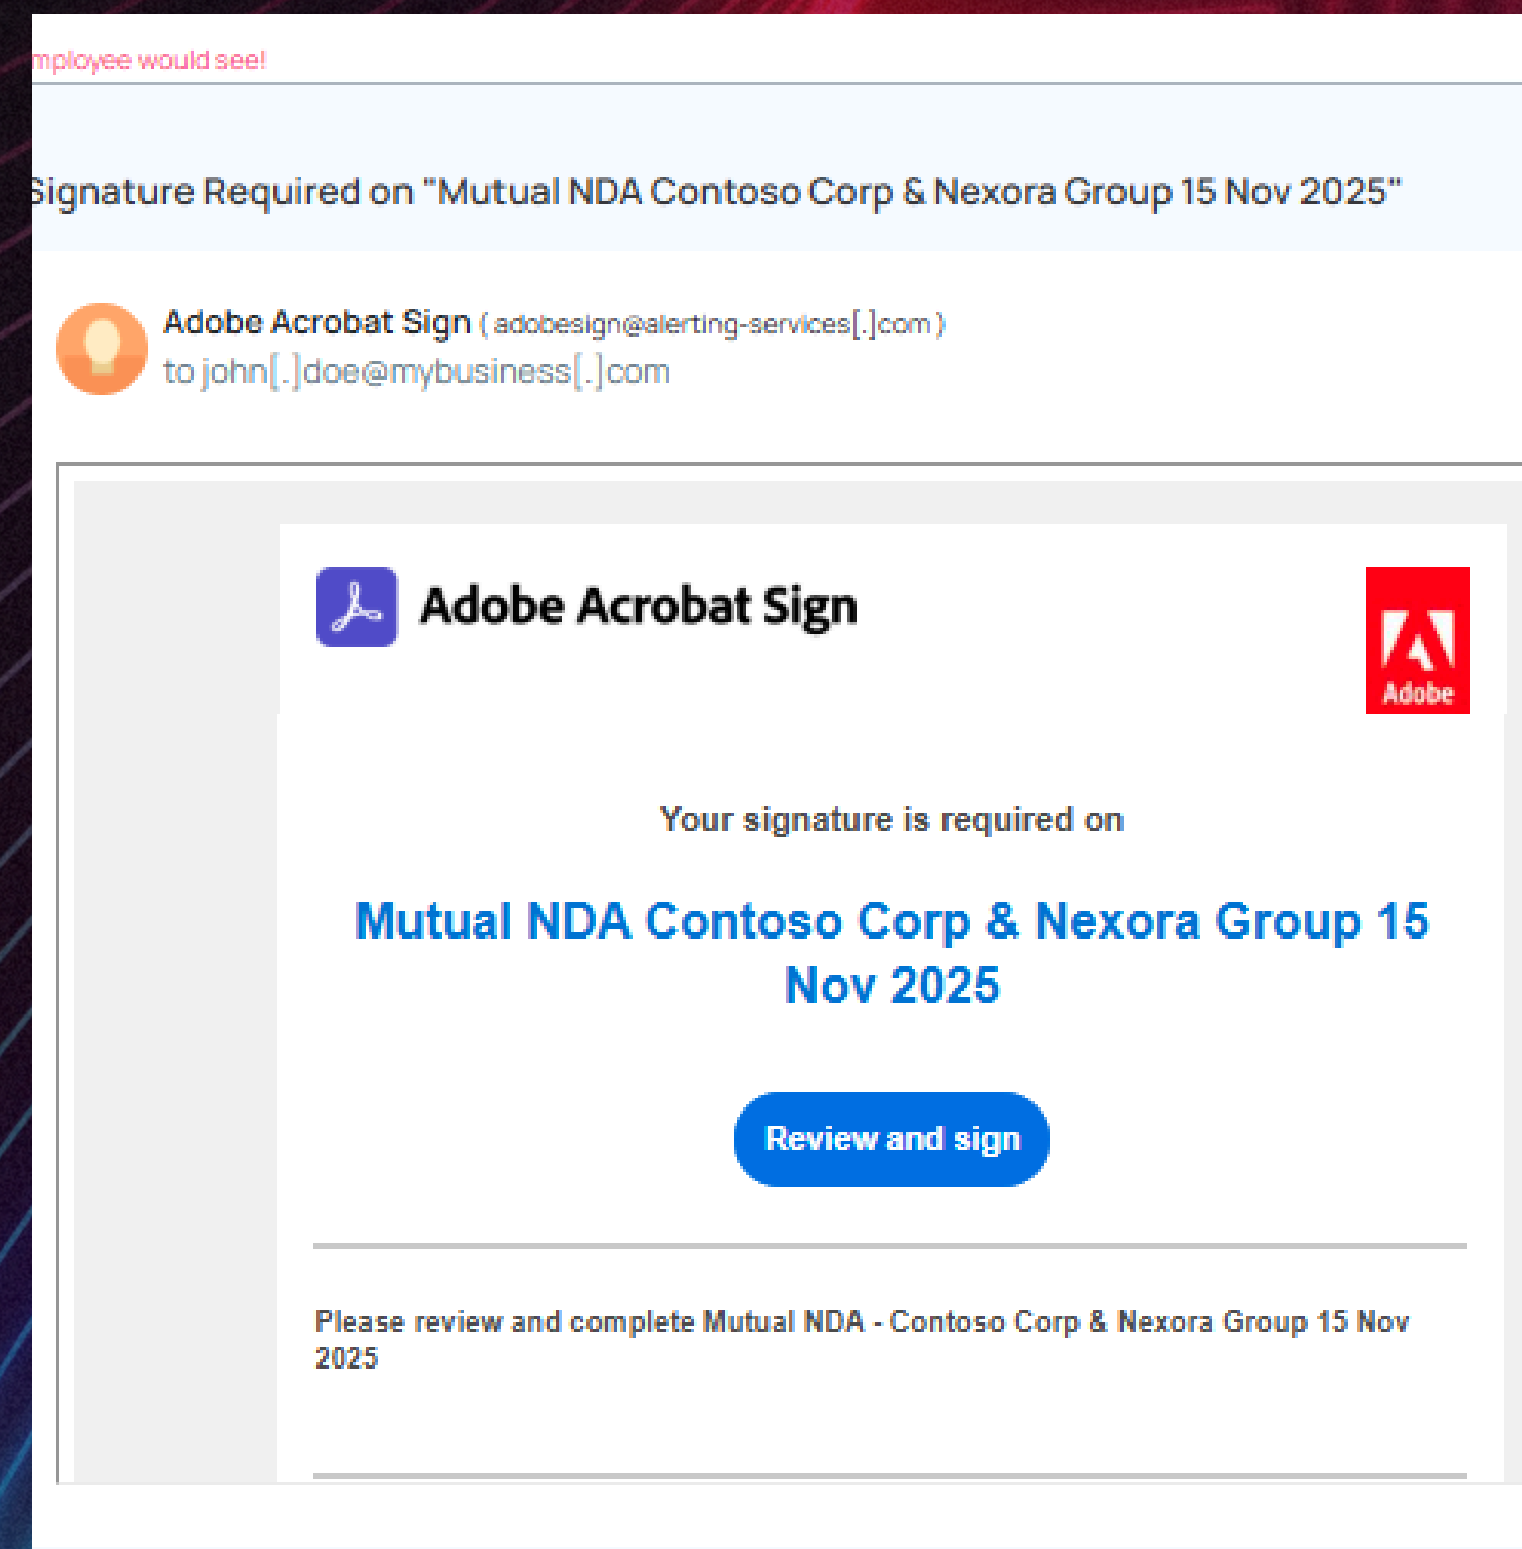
mployee would see!

Signature Required on "Mutual NDA Contoso Corp & Nexora Group 15 Nov 2025"

Adobe Acrobat Sign ( adobesign@alerting-services[.]com )
to john[.]doe@mybusiness[.]com

Adobe Acrobat Sign

Adobe

Your signature is required on

Mutual NDA Contoso Corp & Nexora Group 15 Nov 2025

Review and sign

Please review and complete Mutual NDA - Contoso Corp & Nexora Group 15 Nov 2025